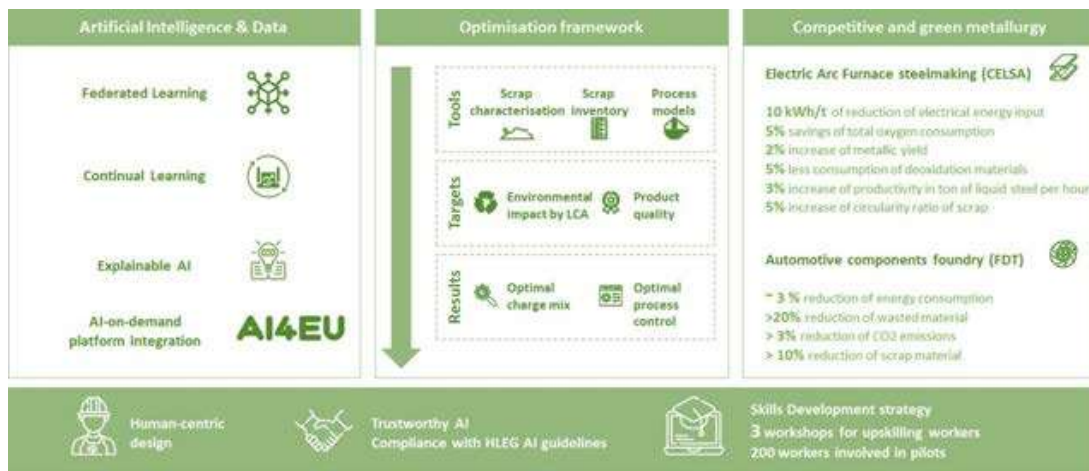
Artificial Intelligence & Data

Federated Learning

Continual Learning

Explainable AI

AI-on-demand platform integration

AI4EU

Optimisation framework

Tools

Scrap characterisation

Scrap inventory

Process models

Targets

Environmental impact by LCA

Product quality

Results

Optimal charge mix

Optimal process control

Competitive and green metallurgy

Electric Arc Furnace steelmaking (CELSA)

10 kWh/t of reduction of electrical energy input
5% savings of total oxygen consumption
2% increase of metallic yield
5% less consumption of deoxidation materials
3% increase of productivity in ton of liquid steel per hour
5% increase of circularity ratio of scrap

Automotive components foundry (FDT)

~ 3 % reduction of energy consumption
>20% reduction of wasted material
> 3% reduction of CO2 emissions
> 10% reduction of scrap material

Human-centric design

Trustworthy AI
Compliance with HLEG AI guidelines

Skills Development strategy
3 workshops for upskilling workers
200 workers involved in pilots